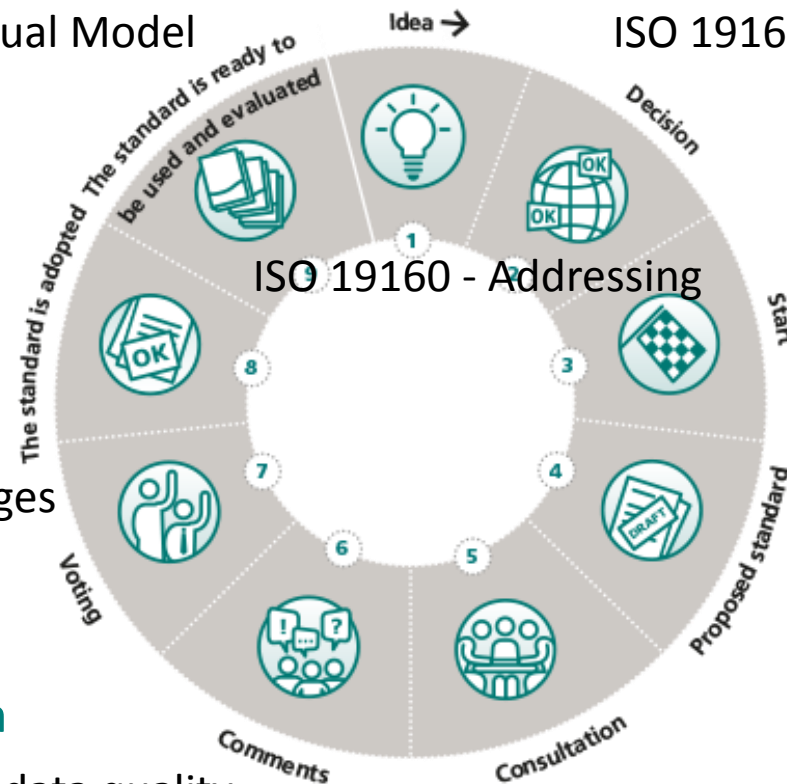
ual Model

ISO 1916

Idea →

Decision

Start

Proposed standard

Consultation

Comments

Voting

The standard is adopted

The standard is ready to be used and evaluated

OK

OK

OK

DRAFT

1

2

3

4

5

6

7

8

9

ISO 19160 - Addressing

ges

n

data quality